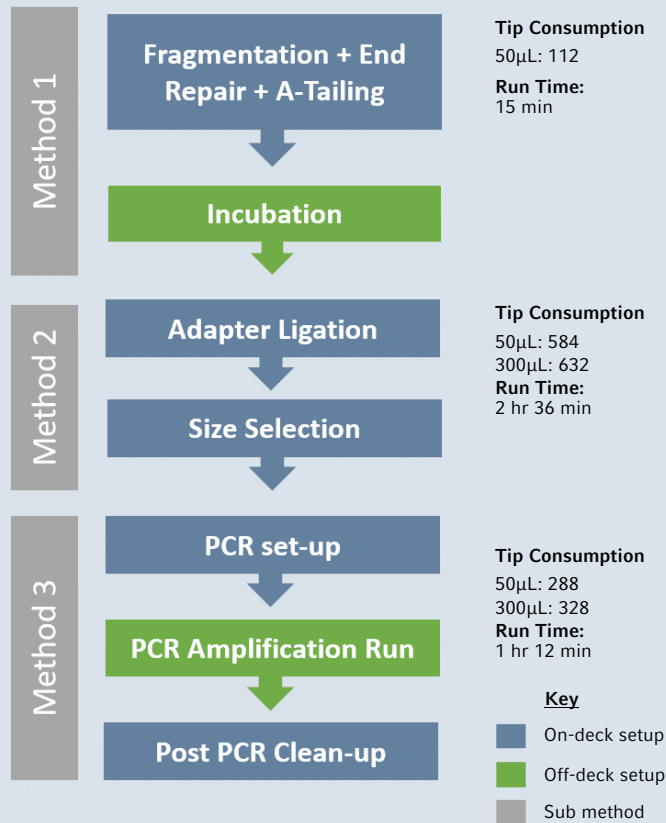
Method 1

Fragmentation + End Repair + A-Tailing

Incubation

Tip Consumption
50μL: 112
Run Time:
15 min

Method 2

Adapter Ligation

Size Selection

Tip Consumption
50μL: 584
300μL: 632
Run Time:
2 hr 36 min

Method 3

PCR set-up

PCR Amplification Run

Post PCR Clean-up

Tip Consumption
50μL: 288
300μL: 328
Run Time:
1 hr 12 min

Key
On-deck setup
Off-deck setup
Sub method